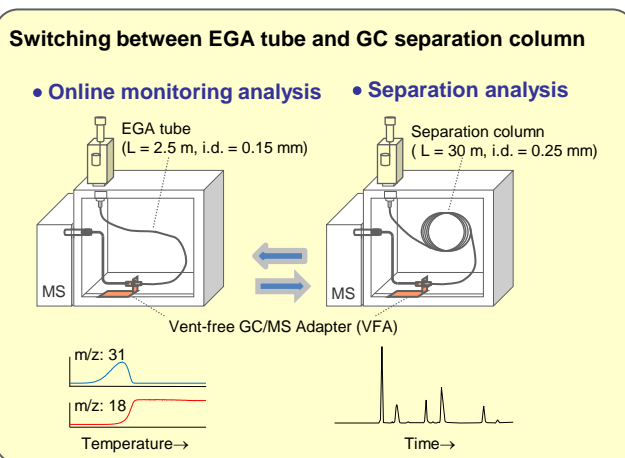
Switching between EGA tube and GC separation column

• Online monitoring analysis

• Separation analysis

EGA tube
(L = 2.5 m, i.d. = 0.15 mm)

Separation column
( L = 30 m, i.d. = 0.25 mm)

MS

MS

Vent-free GC/MS Adapter (VFA)

m/z: 31

m/z: 18

Temperature→

Time→